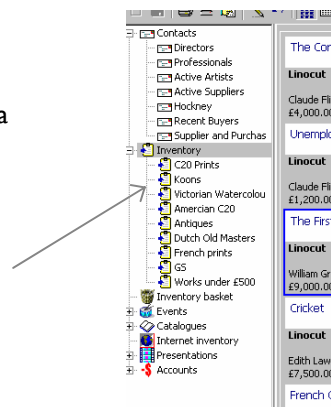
a

Contacts
Directors
Professionals
Active Artists
Active Suppliers
Hockney
Recent Buyers
Supplier and Purchas
Inventory
C20 Prints
Koons
Victorian Watercolou
Amercian C20
Antiques
Dutch Old Masters
French prints
GS
Works under £500
Inventory basket
Events
Catalogues
Internet inventory
Presentations
Accounts

The Con
Linocut
Claude Fli
£4,000.00
Unemplo
Linocut
Claude Fli
£1,200.00
The Firs
Linocut
William Gr
£9,000.00
Cricket
Linocut
Edith Law
£7,500.00
French C